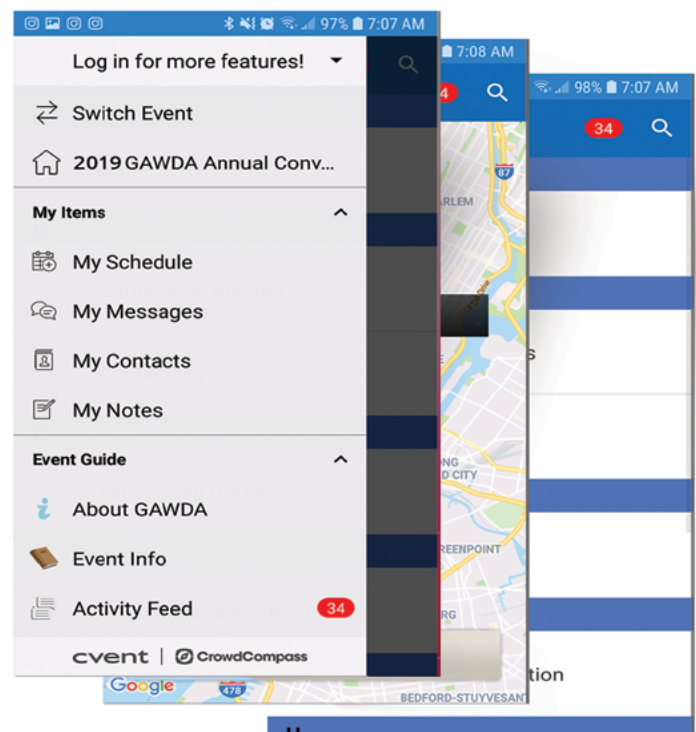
97% 7:07 AM
Log in for more features!
Switch Event
2019 GAWDA Annual Conv...
My Items
My Schedule
My Messages
My Contacts
My Notes
Event Guide
About GAWDA
Event Info
Activity Feed 34
cvent | CrowdCompass

7:08 AM
4
HARLEM
87
ONG
D CITY
REENPOINT
RG
Google
478
BEDFORD-STUYVESANT

98% 7:07 AM
34
s
tion